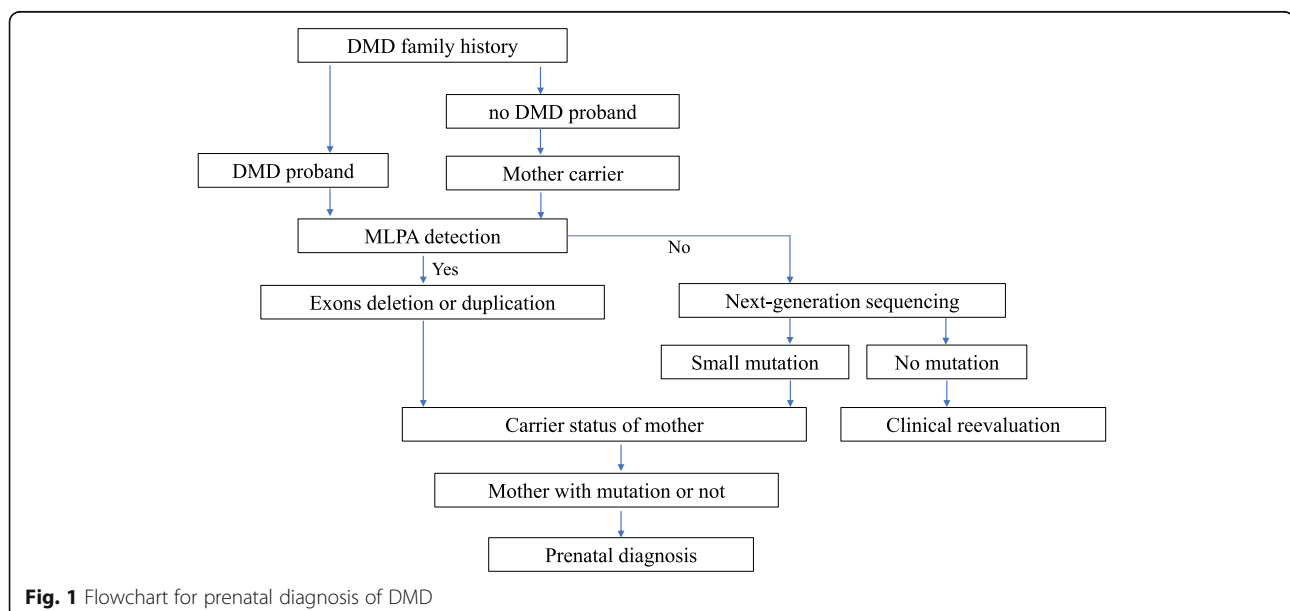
DMD family history

no DMD proband

DMD proband

Mother carrier

MLPA detection

No

Yes

Exons deletion or duplication

Next-generation sequencing

Small mutation

No mutation

Carrier status of mother

Clinical reevaluation

Mother with mutation or not

Prenatal diagnosis

**Fig. 1** Flowchart for prenatal diagnosis of DMD